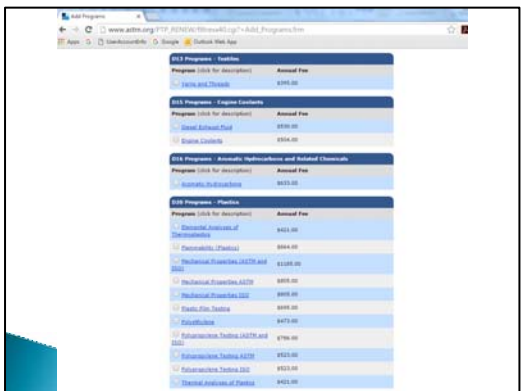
Add Programs

www.astm.org/PTP_RENEW/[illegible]?=Add_Programs.frm

Apps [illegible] Outlook Web App

D13 Programs - Textiles

| Program (click for description) | Annual Fee |
|---|---|
| Yarns and Threads | $395.00 |

D15 Programs - Engine Coolants

| Program (click for description) | Annual Fee |
|---|---|
| Diesel Exhaust Fluid | $530.00 |
| Engine Coolants | $504.00 |

D16 Programs - Aromatic Hydrocarbons and Related Chemicals

| Program (click for description) | Annual Fee |
|---|---|
| Aromatic Hydrocarbons | $633.00 |

D20 Programs - Plastics

| Program (click for description) | Annual Fee |
|---|---|
| Elemental Analysis of Thermoplastics | $421.00 |
| Flammability (Plastics) | $664.00 |
| Mechanical Properties (ASTM and ISO) | $1185.00 |
| Mechanical Properties ASTM | $859.00 |
| Mechanical Properties ISO | $859.00 |
| Plastic Film Testing | $599.00 |
| Polyethylene | $473.00 |
| Polypropylene Testing (ASTM and ISO) | $786.00 |
| Polypropylene Testing ASTM | $523.00 |
| Polypropylene Testing ISO | $523.00 |
| Thermal Analyses of Plastics | $421.00 |